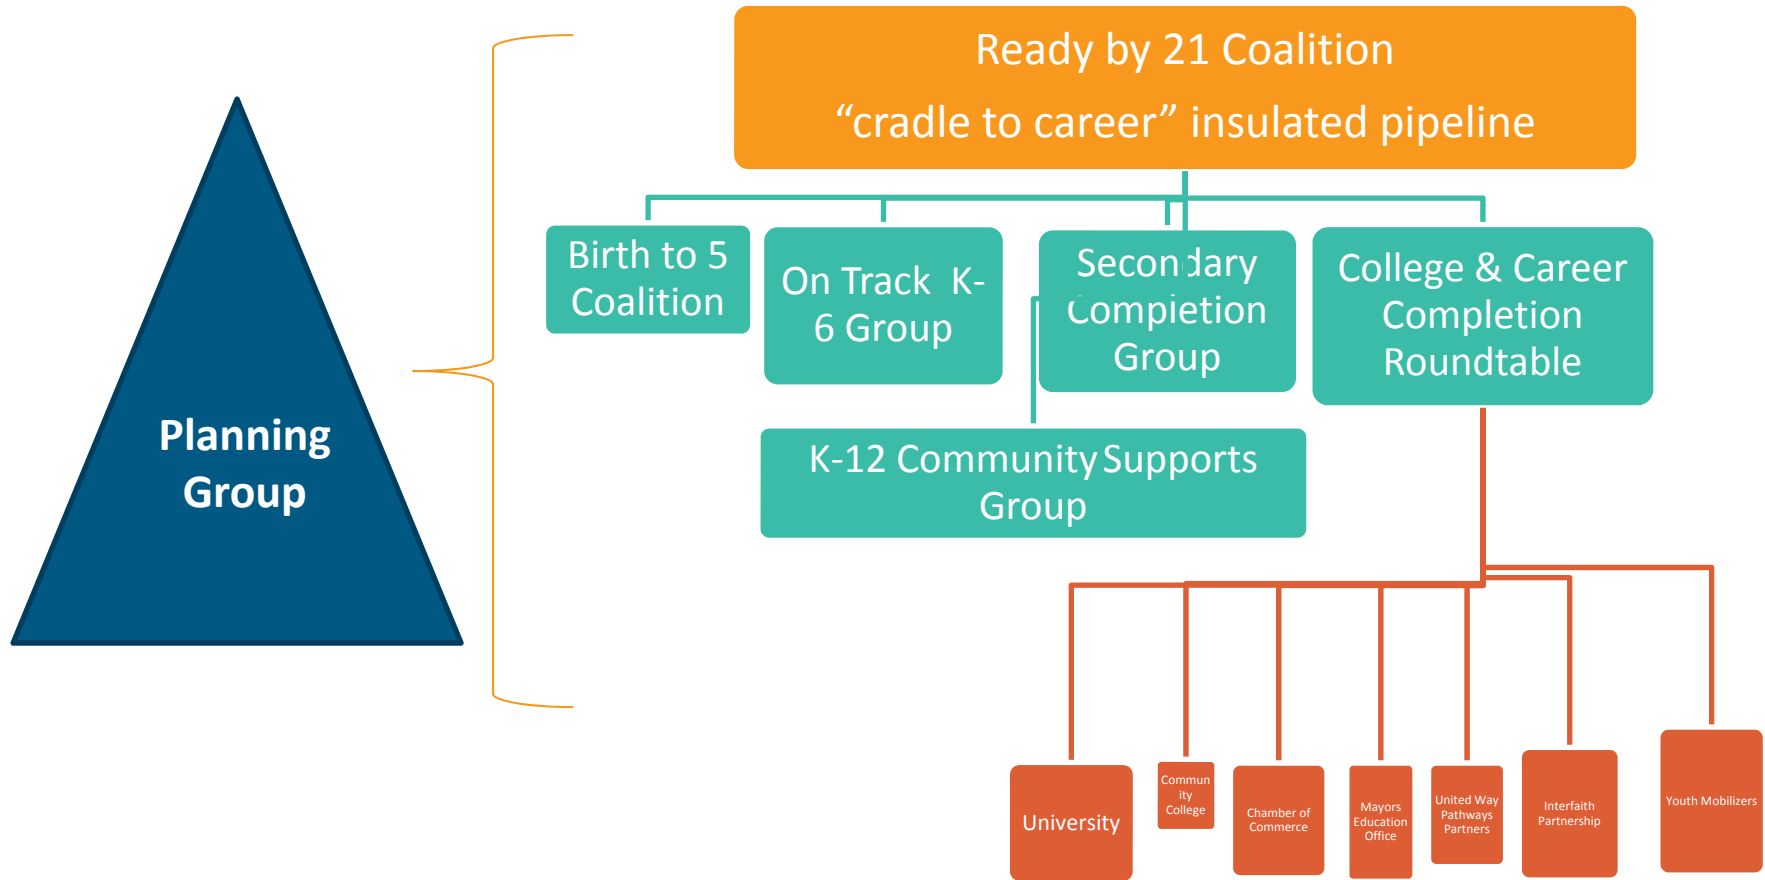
Planning Group

Ready by 21 Coalition
“cradle to career” insulated pipeline

Birth to 5 Coalition

On Track K-6 Group

Secondary Completion Group

College & Career Completion Roundtable

K-12 Community Supports Group

University

Community College

Chamber of Commerce

Mayors Education Office

United Way Pathways Partners

Interfaith Partnership

Youth Mobilizers